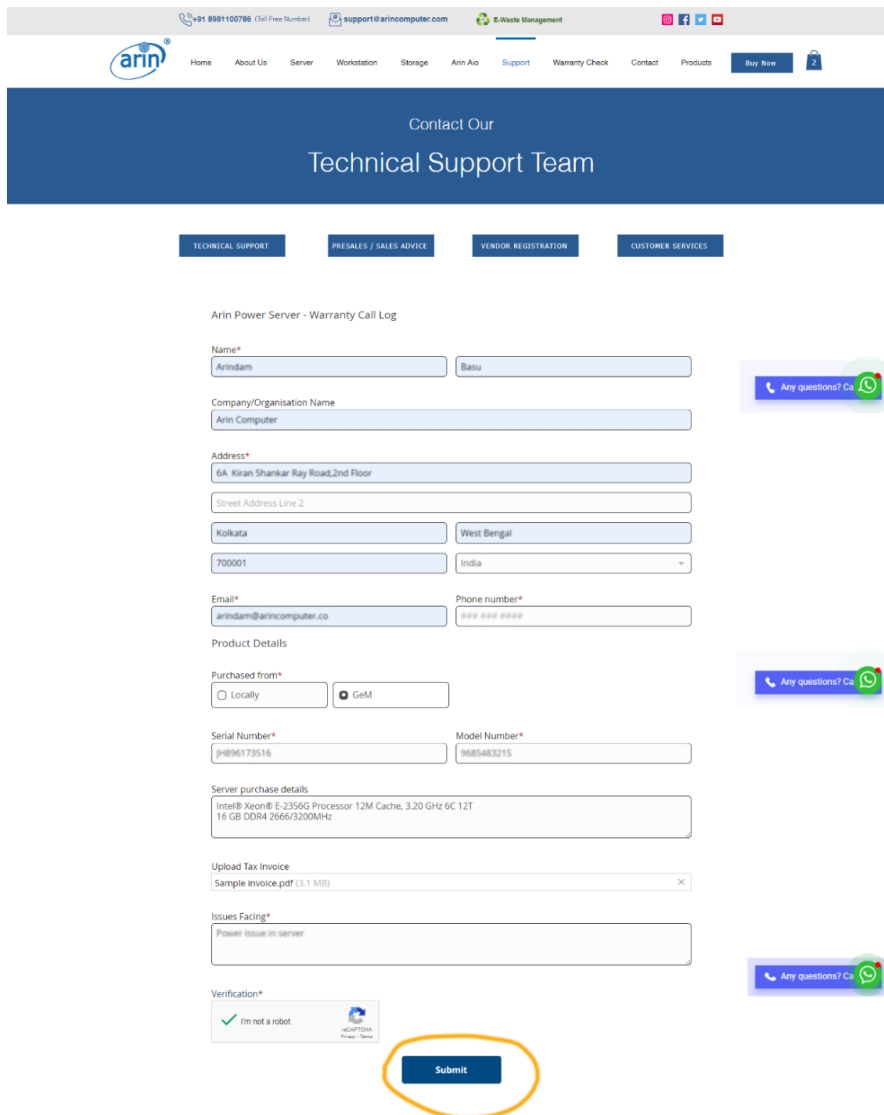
+91 8981100786 (Toll Free Number) support@arincomputer.com E-Waste Management

arin

Home About Us Server Workstation Storage Arin Aio Support Warranty Check Contact Products Buy Now 2

Contact Our

Technical Support Team

TECHNICAL SUPPORT PRESALES / SALES ADVICE VENDOR REGISTRATION CUSTOMER SERVICES

Arin Power Server - Warranty Call Log

Name*
Arindam
Basu

Any questions? Ca

Company/Organisation Name
Arin Computer

Address*
6A Kiran Shankar Ray Road,2nd Floor
Street Address Line 2
Kolkata
West Bengal
700001
India

Email*
arindam@arincomputer.co

Phone number*
### ### ####

Product Details

Purchased from*
Locally
GeM

Any questions? Ca

Serial Number*
JH896173516

Model Number*
9685483215

Server purchase details
Intel® Xeon® E-2356G Processor 12M Cache, 3.20 GHz 6C 12T
16 GB DDR4 2666/3200MHz

Upload Tax Invoice
Sample invoice.pdf (3.1 MB) ×

Issues Facing*
Power issue in server

Any questions? Ca

Verification*
I'm not a robot
reCAPTCHA
Privacy - Terms

Submit